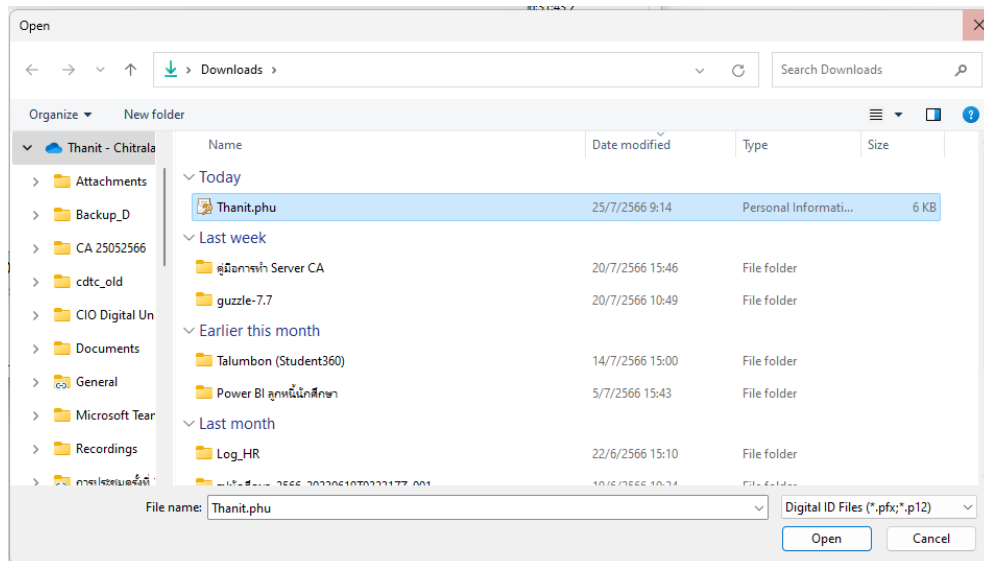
Open

Downloads

Search Downloads

Organize ▾ New folder

Thanit - Chitrala

Attachments

Backup_D

CA 25052566

cdtc_old

CIO Digital Un

Documents

General

Microsoft Tear

Recordings

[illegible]

| Name | Date modified | Type | Size |
|---|---|---|---|
| Today | | | |
| Thanit.phu | 25/7/2566 9:14 | Personal Informati... | 6 KB |
| Last week | | | |
| คู่มือการทำ Server CA | 20/7/2566 15:46 | File folder | |
| guzzle-7.7 | 20/7/2566 10:49 | File folder | |
| Earlier this month | | | |
| Talumbon (Student360) | 14/7/2566 15:00 | File folder | |
| Power BI ลูกหนี้นักศึกษา | 5/7/2566 15:43 | File folder | |
| Last month | | | |
| Log_HR | 22/6/2566 15:10 | File folder | |
| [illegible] | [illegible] | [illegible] | |

File name: Thanit.phu

Digital ID Files (*.pfx;*.p12)

Open

Cancel